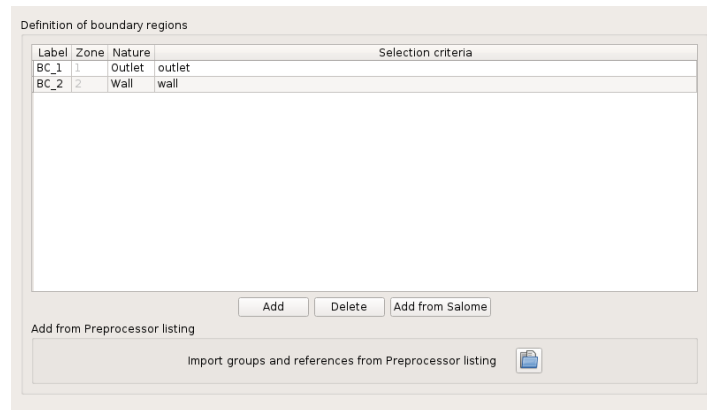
Definition of boundary regions

| Label | Zone | Nature | Selection criteria |
|---|---|---|---|
| BC_1 | 1 | Outlet | outlet |
| BC_2 | 2 | Wall | wall |

Add Delete Add from Salome

Add from Preprocessor listing

Import groups and references from Preprocessor listing